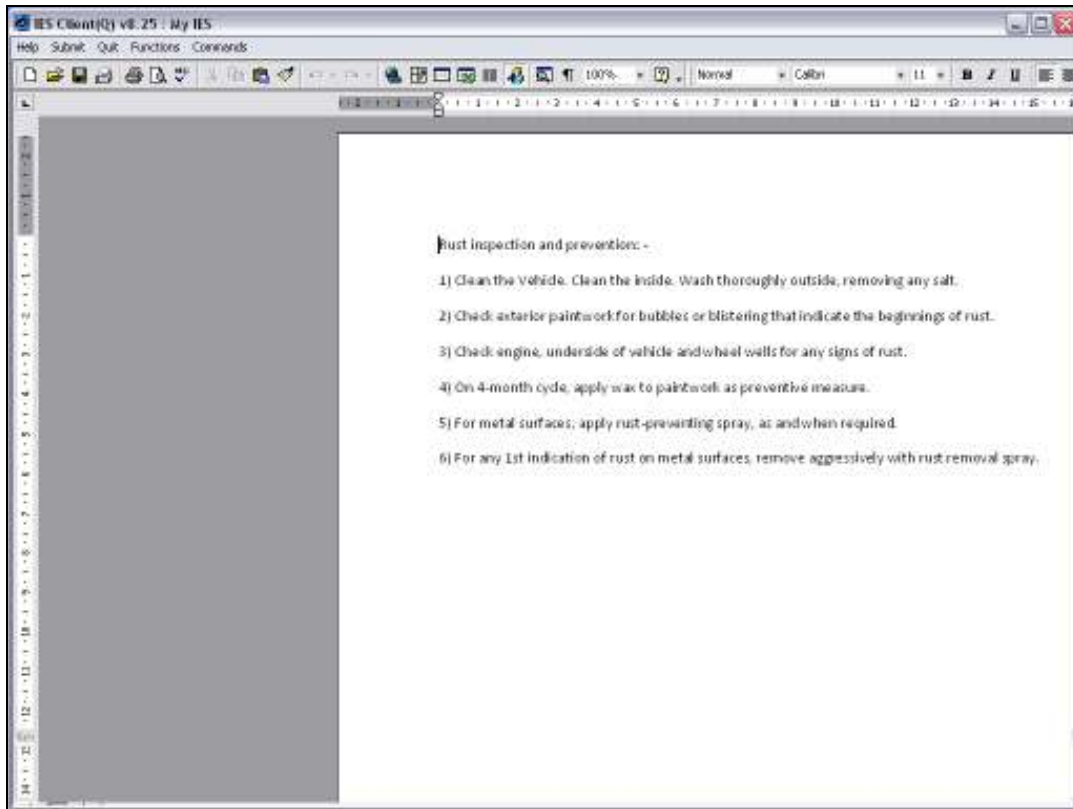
IES Client(Q) v8.25 : My IES

Help Submit Quit Functions Commands

100% Normal Calibri 11 B I U

Rust inspection and prevention: -

1) Clean the Vehicle. Clean the inside. Wash thoroughly outside, removing any salt.

2) Check exterior paintwork for bubbles or blistering that indicate the beginnings of rust.

3) Check engine, underside of vehicle and wheel wells for any signs of rust.

4) On 4-month cycle, apply wax to paintwork as preventive measure.

5) For metal surfaces, apply rust-preventing spray, as and when required.

6) For any 1st indication of rust on metal surfaces, remove aggressively with rust removal spray.